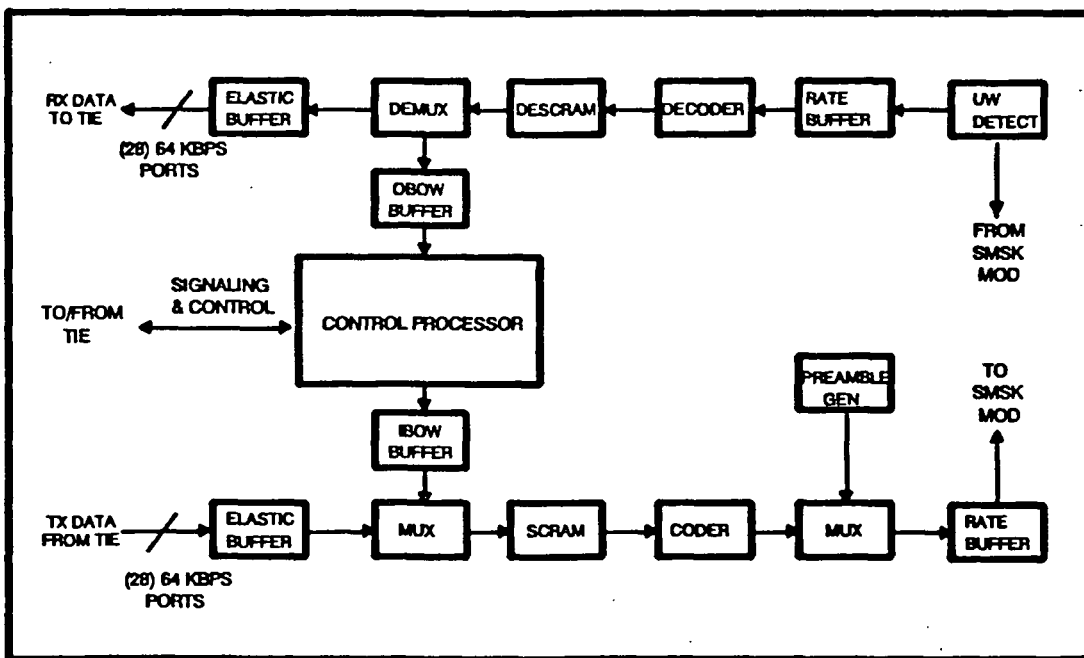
RX DATA TO TIE

ELASTIC BUFFER

DEMUX

DESCRAM

DECODER

RATE BUFFER

UW DETECT

(28) 64 KBPS PORTS

OBOW BUFFER

FROM SMSK MOD

SIGNALING & CONTROL

TO/FROM TIE

CONTROL PROCESSOR

PREAMBLE GEN

TO SMSK MOD

IBOW BUFFER

TX DATA FROM TIE

ELASTIC BUFFER

MUX

SCRAM

CODER

MUX

RATE BUFFER

(28) 64 KBPS PORTS